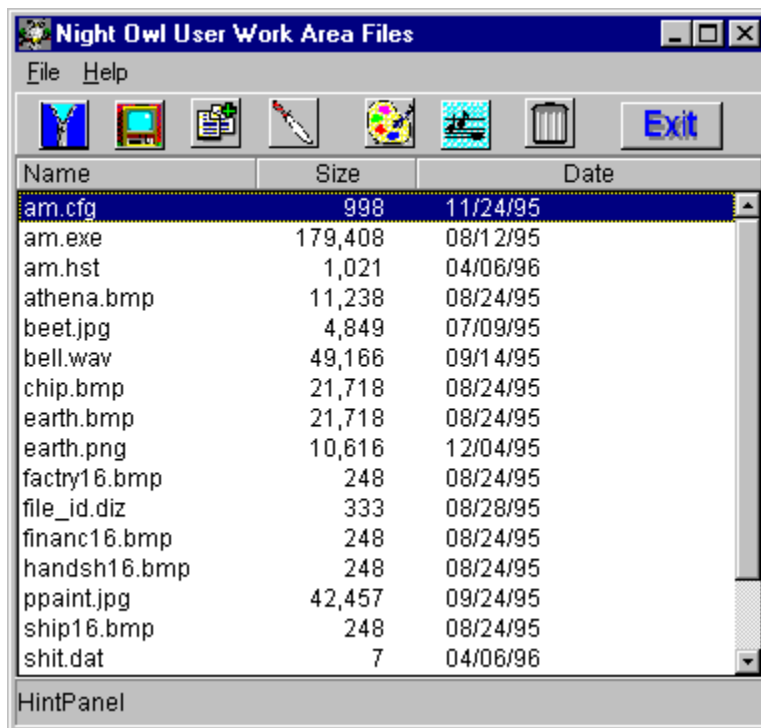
Night Owl User Work Area Files

File Help

Exit

| Name | Size | Date |
|---|---|---|
| am.cfg | 998 | 11/24/95 |
| am.exe | 179,408 | 08/12/95 |
| am.hst | 1,021 | 04/06/96 |
| athena.bmp | 11,238 | 08/24/95 |
| beet.jpg | 4,849 | 07/09/95 |
| bell.wav | 49,166 | 09/14/95 |
| chip.bmp | 21,718 | 08/24/95 |
| earth.bmp | 21,718 | 08/24/95 |
| earth.png | 10,616 | 12/04/95 |
| factry16.bmp | 248 | 08/24/95 |
| file_id.diz | 333 | 08/28/95 |
| financ16.bmp | 248 | 08/24/95 |
| handsh16.bmp | 248 | 08/24/95 |
| ppaint.jpg | 42,457 | 09/24/95 |
| ship16.bmp | 248 | 08/24/95 |
| shit.dat | 7 | 04/06/96 |

HintPanel